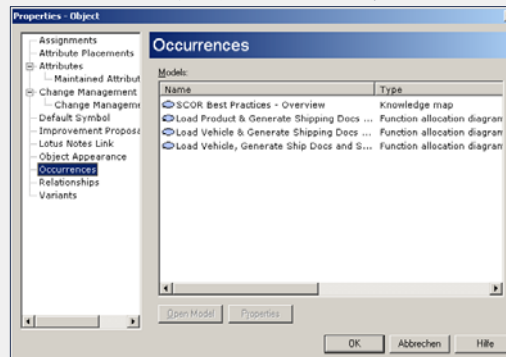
Properties - Object

Assignments
Attribute Placements
Attributes
Maintained Attribut
Change Management
Change Manageme
Default Symbol
Improvement Proposa
Lotus Notes Link
Object Appearance
Occurrences
Relationships
Variants

Occurrences

Models:

| Name | Type |
|---|---|
| SCOR Best Practices - Overview | Knowledge map |
| Load Product & Generate Shipping Docs ... | Function allocation diagran |
| Load Vehicle & Generate Shipping Docs ... | Function allocation diagran |
| Load Vehicle, Generate Ship Docs and S... | Function allocation diagran |

Open Model
Properties

OK
Abbrechen
Hilfe